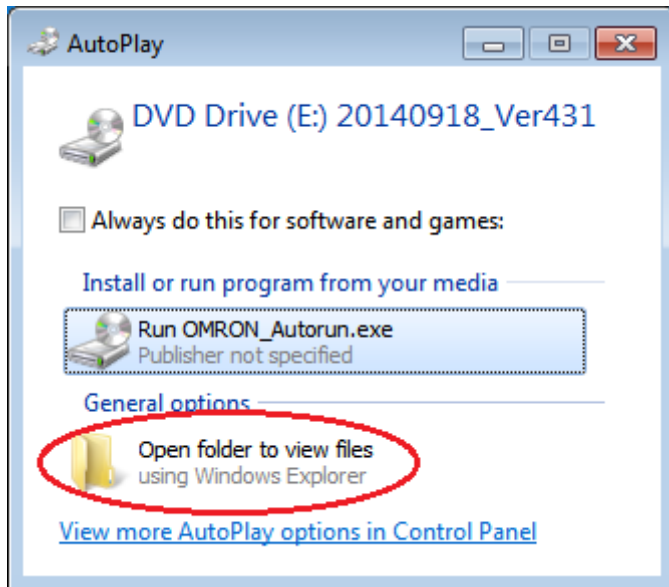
AutoPlay

DVD Drive (E:) 20140918_Ver431

Always do this for software and games:

Install or run program from your media

Run OMRON_Autorun.exe
Publisher not specified

General options

Open folder to view files
using Windows Explorer

View more AutoPlay options in Control Panel